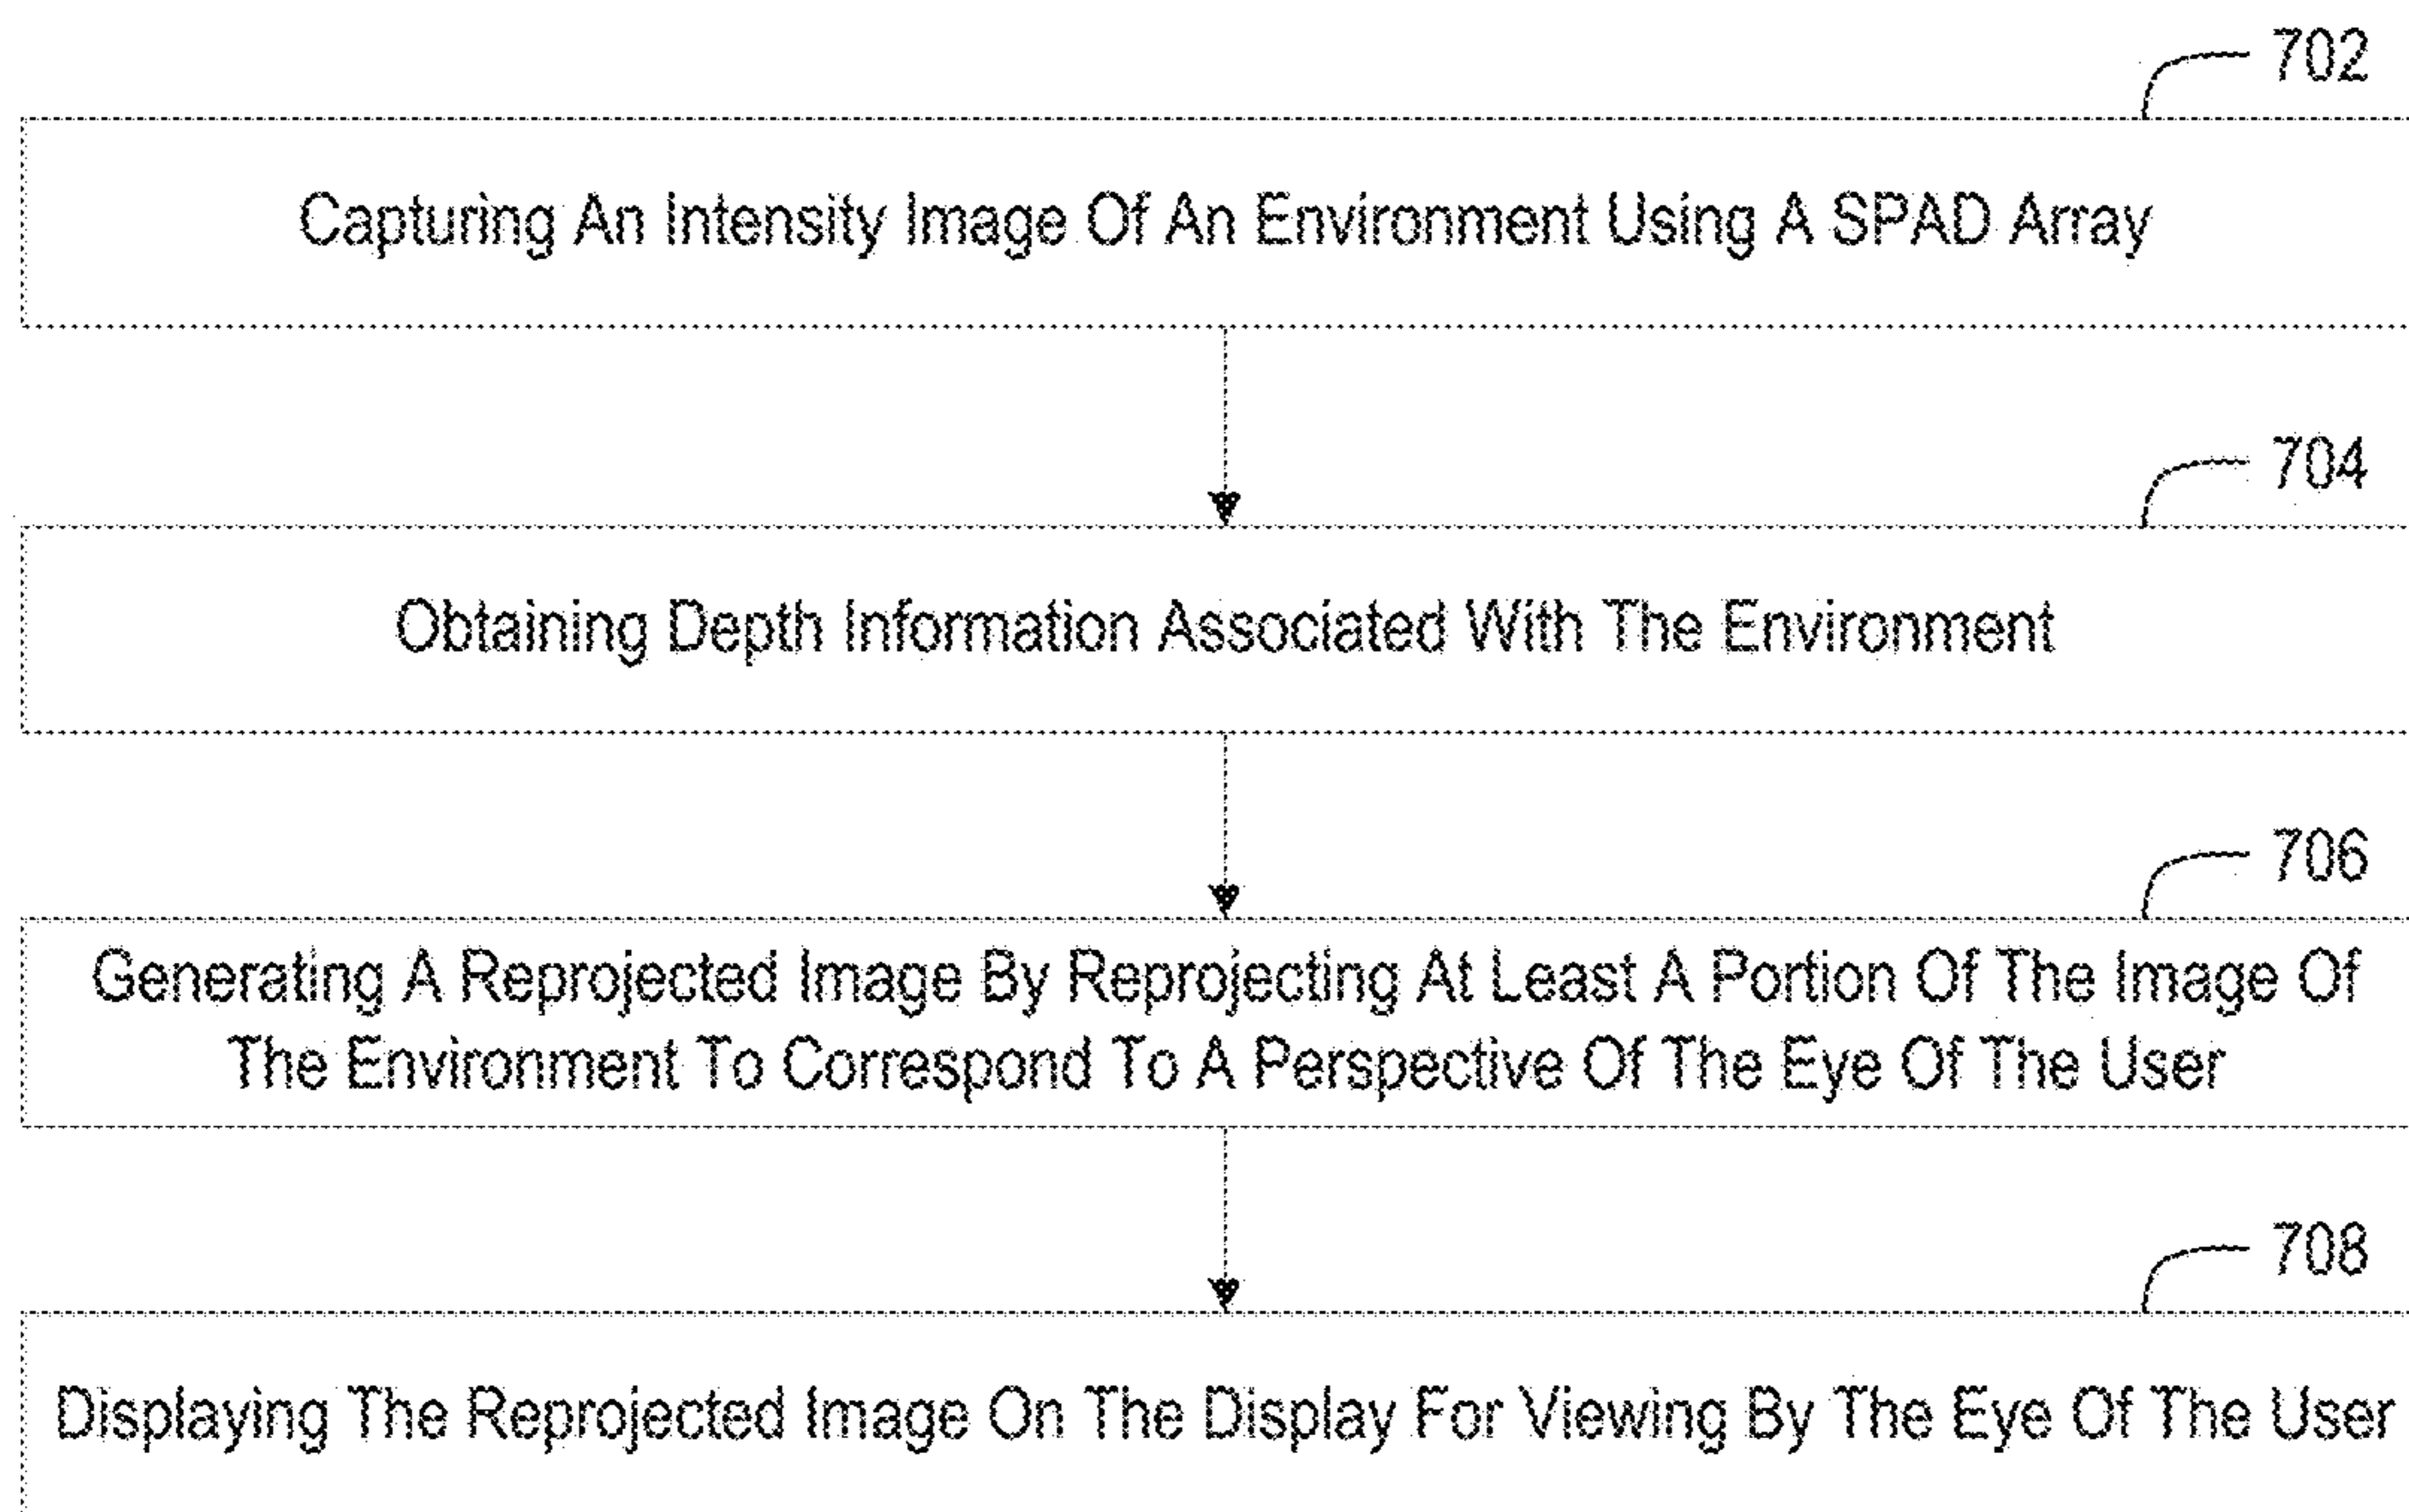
702

Capturing An Intensity Image Of An Environment Using A SPAD Array

704

Obtaining Depth Information Associated With The Environment

706

Generating A Reprojected Image By Reprojecting At Least A Portion Of The Image Of The Environment To Correspond To A Perspective Of The Eye Of The User

708

Displaying The Reprojected Image On The Display For Viewing By The Eye Of The User